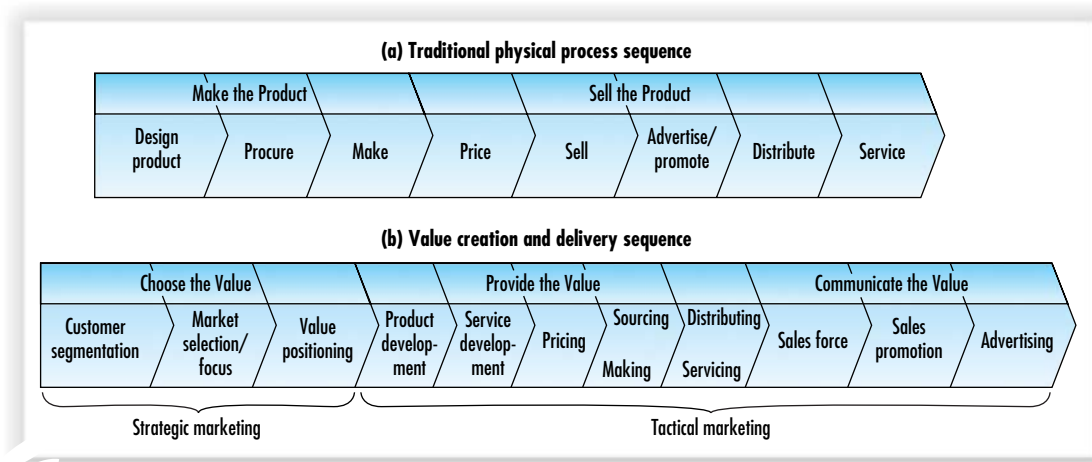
(a) Traditional physical process sequence

Make the Product

Sell the Product

Design product

Procure

Make

Price

Sell

Advertise/ promote

Distribute

Service

(b) Value creation and delivery sequence

Choose the Value

Provide the Value

Communicate the Value

Customer segmentation

Market selection/ focus

Value positioning

Product development

Service development

Pricing

Sourcing

Making

Distributing

Servicing

Sales force

Sales promotion

Advertising

Strategic marketing

Tactical marketing